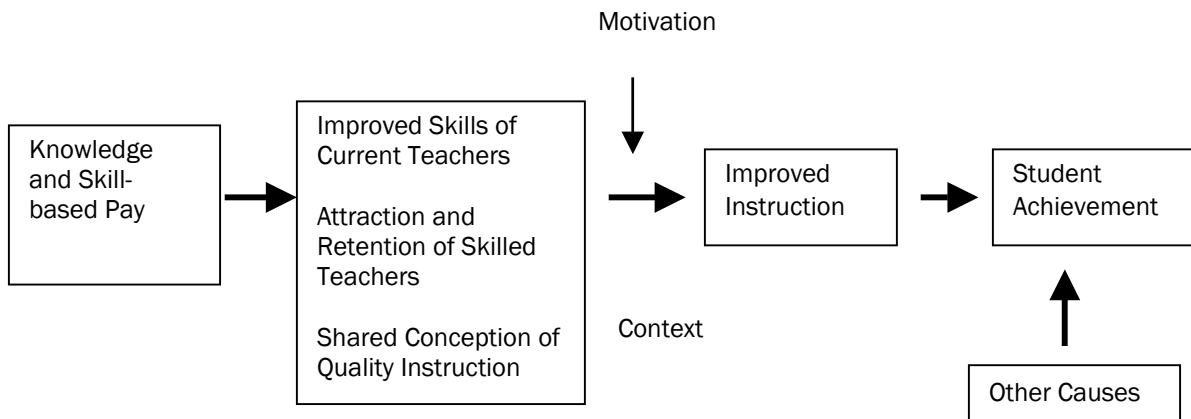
Motivation

Knowledge and Skill-based Pay

Improved Skills of Current Teachers

Attraction and Retention of Skilled Teachers

Shared Conception of Quality Instruction

Improved Instruction

Student Achievement

Context

Other Causes